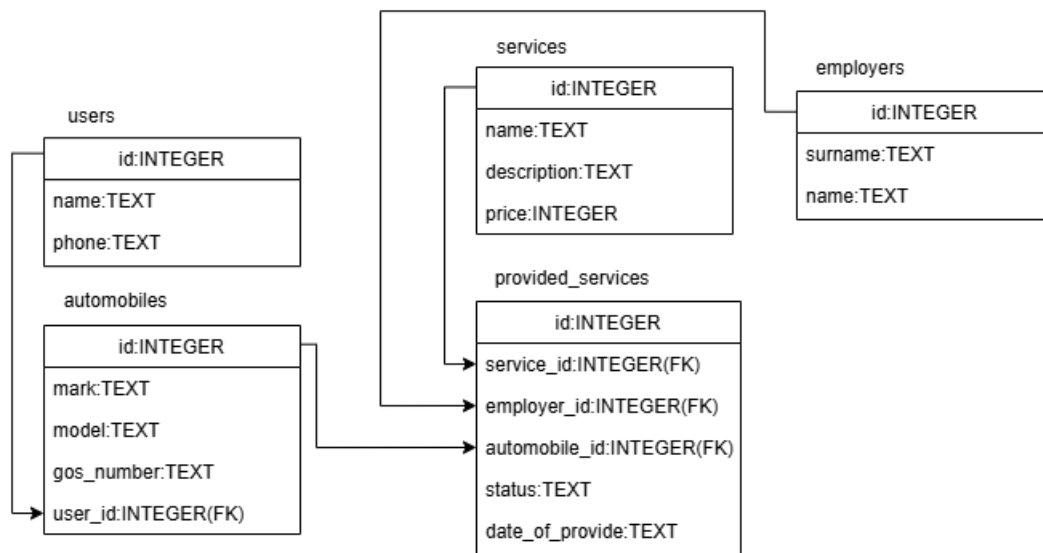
services

| id:INTEGER |
|---|
| name:TEXT |
| description:TEXT |
| price:INTEGER |

employers

| id:INTEGER |
|---|
| surname:TEXT |
| name:TEXT |

users

| id:INTEGER |
|---|
| name:TEXT |
| phone:TEXT |

automobiles

| id:INTEGER |
|---|
| mark:TEXT |
| model:TEXT |
| gos_number:TEXT |
| user_id:INTEGER(FK) |

provided_services

| id:INTEGER |
|---|
| service_id:INTEGER(FK) |
| employer_id:INTEGER(FK) |
| automobile_id:INTEGER(FK) |
| status:TEXT |
| date_of_provide:TEXT |